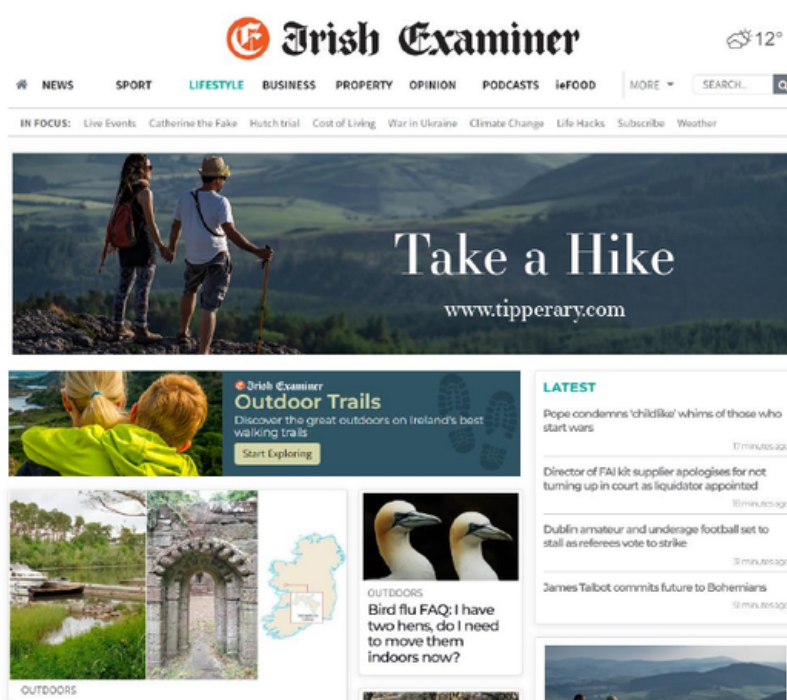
Irish Examiner

12°

NEWS SPORT LIFESTYLE BUSINESS PROPERTY OPINION PODCASTS ieFOOD MORE SEARCH...

IN FOCUS: Live Events Catherine the Fake Hutch trial Cost of Living War in Ukraine Climate Change Life Hacks Subscribe Weather

Take a Hike

www.tipperary.com

Irish Examiner

Outdoor Trails

Discover the great outdoors on Ireland's best walking trails

Start Exploring

LATEST

Pope condemns 'childlike' whims of those who start wars

17 minutes ago

Director of FAI kit supplier apologises for not turning up in court as liquidator appointed

30 minutes ago

Dublin amateur and underage football set to stall as referees vote to strike

31 minutes ago

James Talbot commits future to Bohemians

51 minutes ago

OUTDOORS

Bird flu FAQ: I have two hens, do I need to move them indoors now?

OUTDOORS